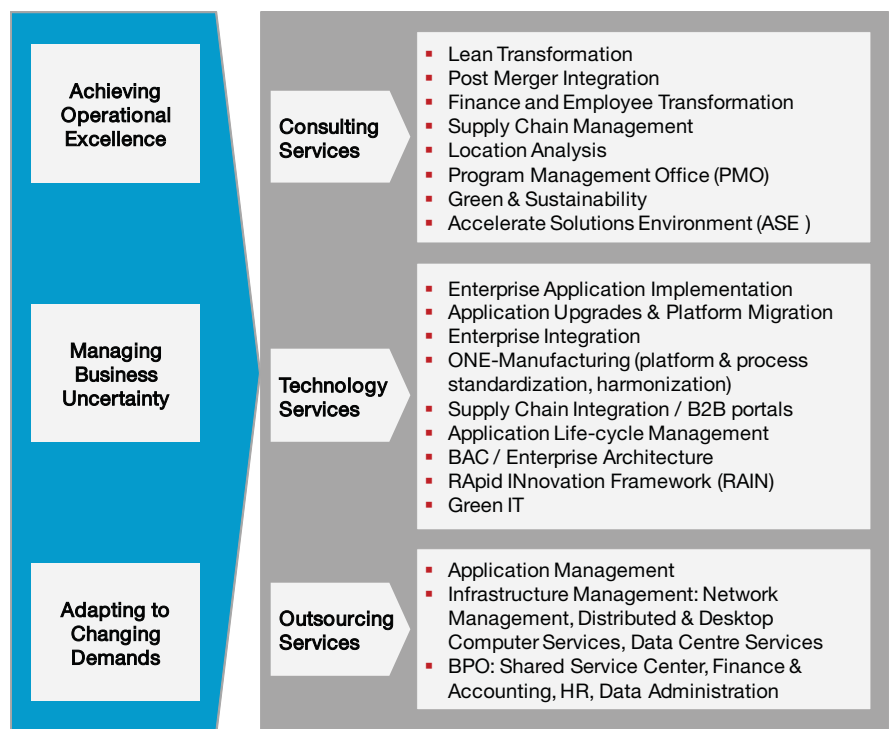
Achieving Operational Excellence

Managing Business Uncertainty

Adapting to Changing Demands

Consulting Services

- Lean Transformation
- Post Merger Integration
- Finance and Employee Transformation
- Supply Chain Management
- Location Analysis
- Program Management Office (PMO)
- Green & Sustainability
- Accelerate Solutions Environment (ASE )

Technology Services

- Enterprise Application Implementation
- Application Upgrades & Platform Migration
- Enterprise Integration
- ONE-Manufacturing (platform & process standardization, harmonization)
- Supply Chain Integration / B2B portals
- Application Life-cycle Management
- BAC / Enterprise Architecture
- RApid INnovation Framework (RAIN)
- Green IT

Outsourcing Services

- Application Management
- Infrastructure Management: Network Management, Distributed & Desktop Computer Services, Data Centre Services
- BPO: Shared Service Center, Finance & Accounting, HR, Data Administration